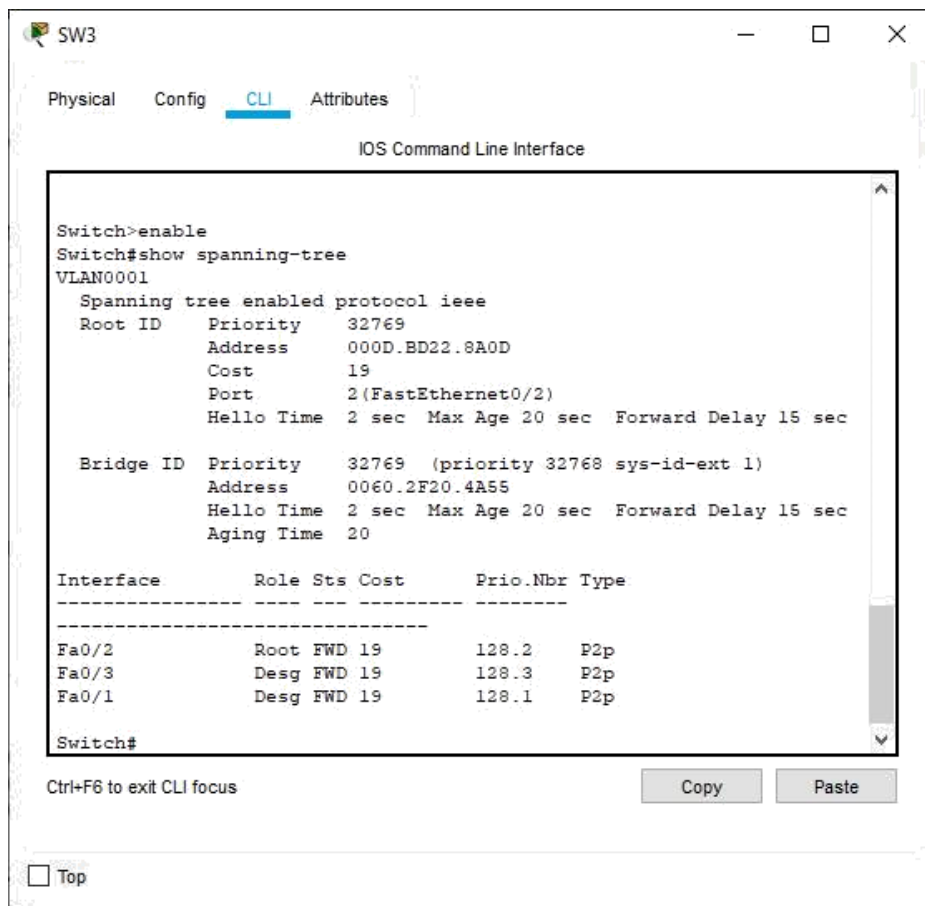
SW3

Physical Config CLI Attributes

IOS Command Line Interface

Switch>enable
Switch#show spanning-tree
VLAN0001
  Spanning tree enabled protocol ieee
  Root ID    Priority    32769
             Address     000D.BD22.8A0D
             Cost        19
             Port        2(FastEthernet0/2)
             Hello Time  2 sec  Max Age 20 sec  Forward Delay 15 sec

  Bridge ID  Priority    32769  (priority 32768 sys-id-ext 1)
             Address     0060.2F20.4A55
             Hello Time  2 sec  Max Age 20 sec  Forward Delay 15 sec
             Aging Time  20

Interface        Role Sts Cost      Prio.Nbr Type
---------------- ---- --- --------- --------
--------------------------------
Fa0/2            Root FWD 19        128.2    P2p
Fa0/3            Desg FWD 19        128.3    P2p
Fa0/1            Desg FWD 19        128.1    P2p

Switch#

Ctrl+F6 to exit CLI focus

Copy Paste

Top